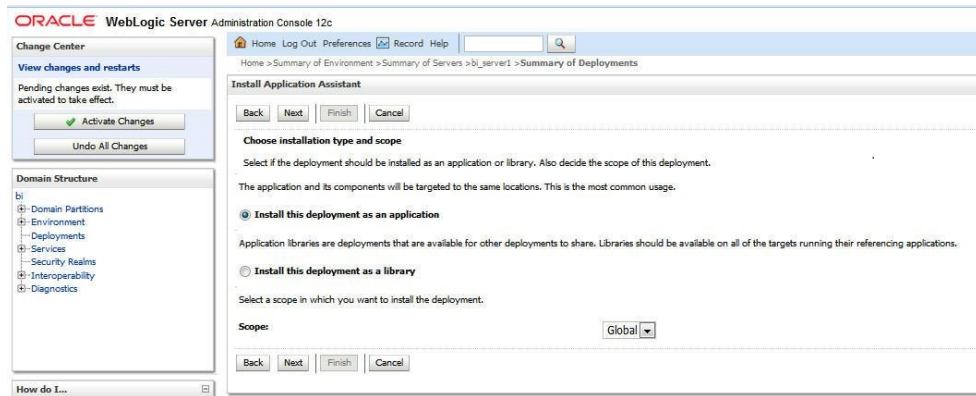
ORACLE WebLogic Server Administration Console 12c

Change Center

View changes and restarts

Pending changes exist. They must be activated to take effect.

Activate Changes

Undo All Changes

Domain Structure

bi
Domain Partitions
Environment
Deployments
Services
Security Realms
Interoperability
Diagnostics

How do I...

Home Log Out Preferences Record Help

Home >Summary of Environment >Summary of Servers >bi_server1 >Summary of Deployments

Install Application Assistant

Back Next Finish Cancel

Choose installation type and scope

Select if the deployment should be installed as an application or library. Also decide the scope of this deployment.

The application and its components will be targeted to the same locations. This is the most common usage.

Install this deployment as an application

Application libraries are deployments that are available for other deployments to share. Libraries should be available on all of the targets running their referencing applications.

Install this deployment as a library

Select a scope in which you want to install the deployment.

Scope: Global

Back Next Finish Cancel